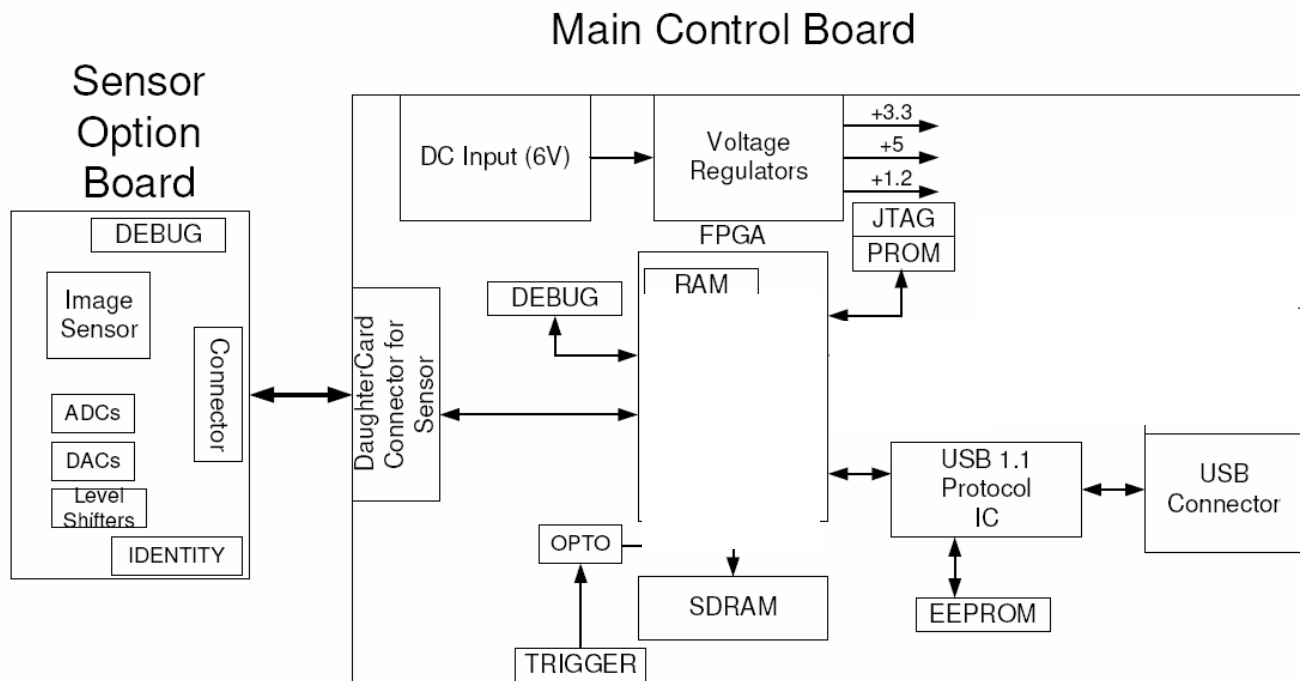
Main Control Board

Sensor Option Board

DEBUG

Image Sensor

Connector

ADCs

DACs

Level Shifters

IDENTITY

DaughterCard Connector for Sensor

DC Input (6V)

Voltage Regulators

+3.3

+5

+1.2

JTAG

PROM

FPGA

RAM

DEBUG

USB 1.1 Protocol IC

USB Connector

OPTO

SDRAM

EEPROM

TRIGGER